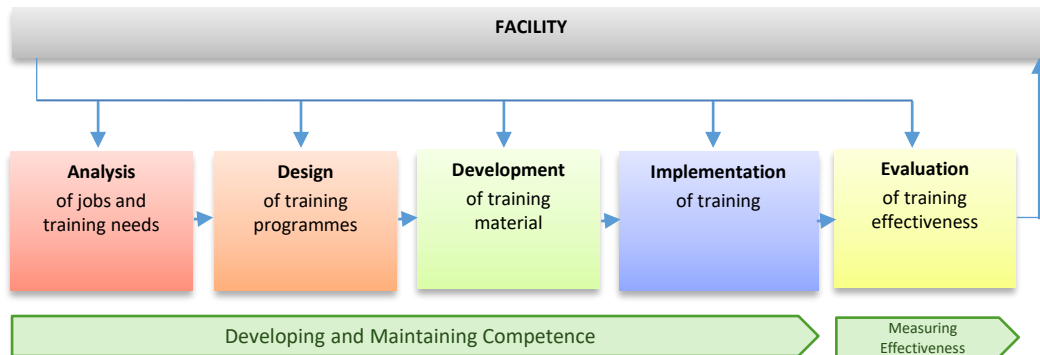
FACILITY

**Analysis** of jobs and training needs

**Design** of training programmes

**Development** of training material

**Implementation** of training

**Evaluation** of training effectiveness

Developing and Maintaining Competence

Measuring Effectiveness